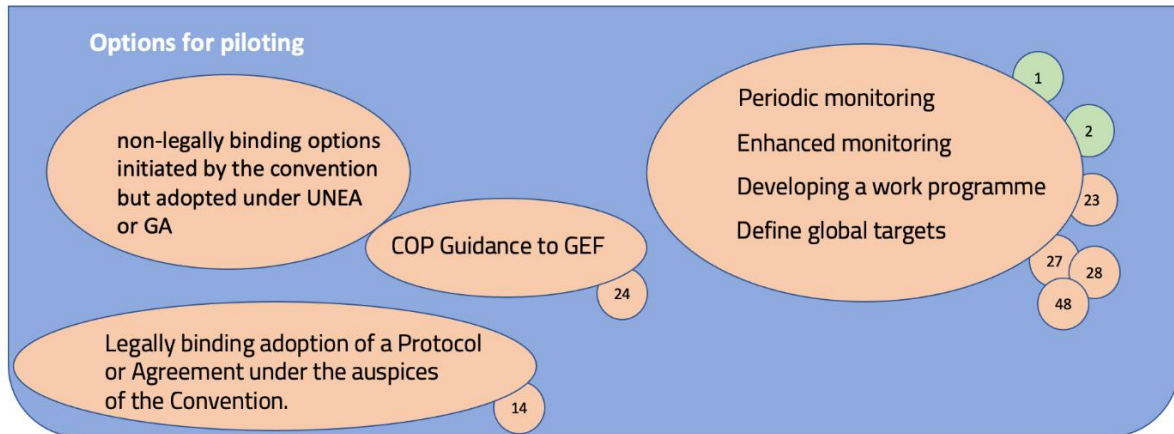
Options for piloting

non-legally binding options initiated by the convention but adopted under UNEA or GA

COP Guidance to GEF

24

Legally binding adoption of a Protocol or Agreement under the auspices of the Convention.

14

1

Periodic monitoring

2

Enhanced monitoring

Developing a work programme

23

Define global targets

27

28

48